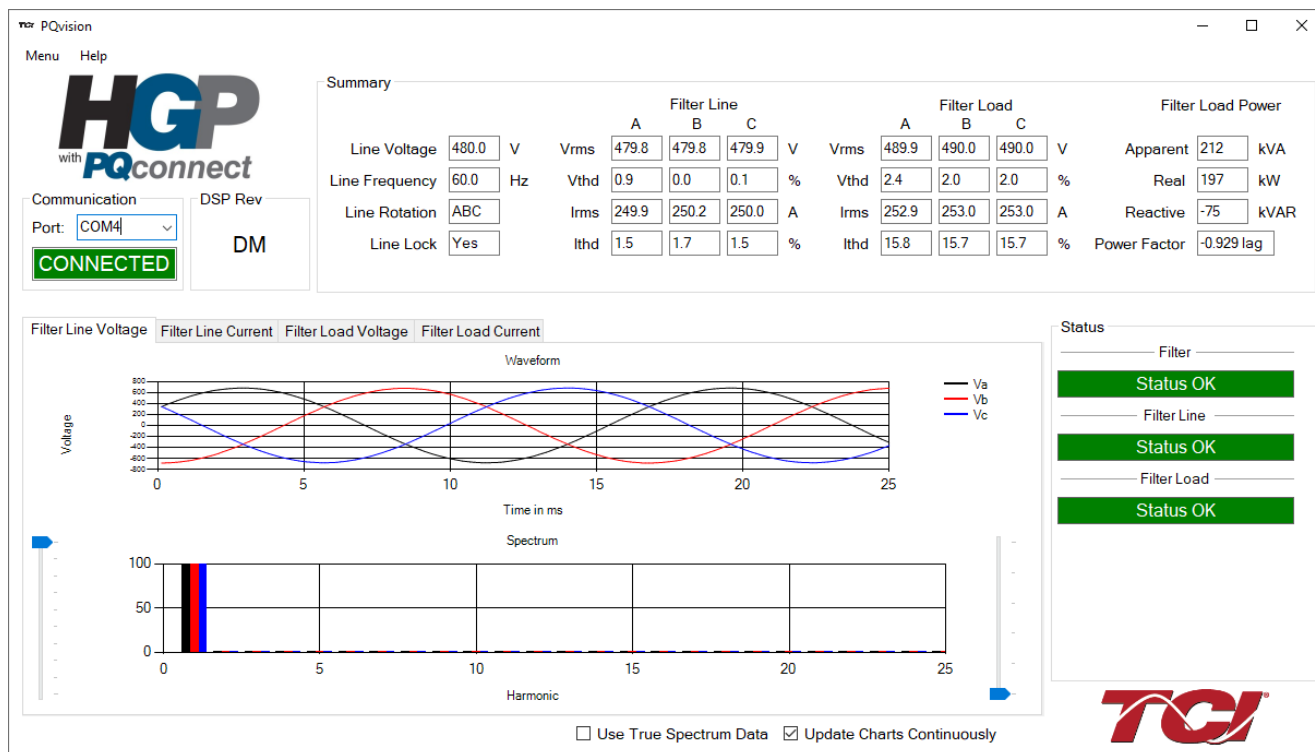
TCI PQvision

Menu Help

HGP with PQconnect

Communication
Port: COM4
CONNECTED

DSP Rev
DM

Summary

| | | | | Filter Line A | B | C | | | Filter Load A | B | C | | Filter Load Power | | |
|---|---|---|---|---|---|---|---|---|---|---|---|---|---|---|---|
| Line Voltage | 480.0 | V | Vrms | 479.8 | 479.8 | 479.9 | V | Vrms | 489.9 | 490.0 | 490.0 | V | Apparent | 212 | kVA |
| Line Frequency | 60.0 | Hz | Vthd | 0.9 | 0.0 | 0.1 | % | Vthd | 2.4 | 2.0 | 2.0 | % | Real | 197 | kW |
| Line Rotation | ABC | | Irms | 249.9 | 250.2 | 250.0 | A | Irms | 252.9 | 253.0 | 253.0 | A | Reactive | -75 | kVAR |
| Line Lock | Yes | | Ithd | 1.5 | 1.7 | 1.5 | % | Ithd | 15.8 | 15.7 | 15.7 | % | Power Factor | -0.929 lag | |

Filter Line Voltage | Filter Line Current | Filter Load Voltage | Filter Load Current

Waveform
Voltage
800 600 400 200 0 -200 -400 -600 -800
0 5 10 15 20 25
Time in ms
Va
Vb
Vc

Spectrum
100
50
0
0 5 10 15 20 25
Harmonic

Status
Filter
Status OK
Filter Line
Status OK
Filter Load
Status OK

Use True Spectrum Data
Update Charts Continuously

TCI